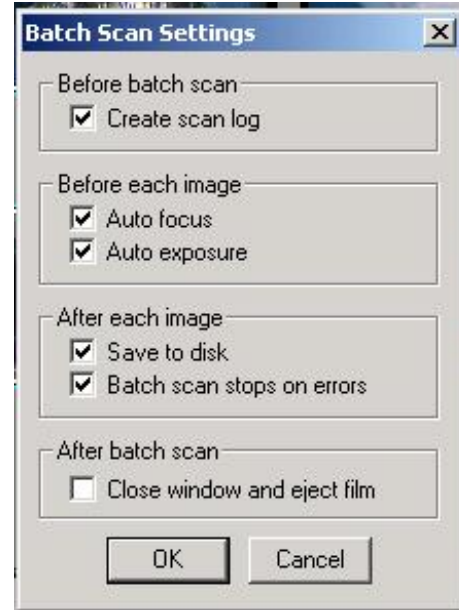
Batch Scan Settings

Before batch scan
Create scan log

Before each image
Auto focus
Auto exposure

After each image
Save to disk
Batch scan stops on errors

After batch scan
Close window and eject film

OK
Cancel